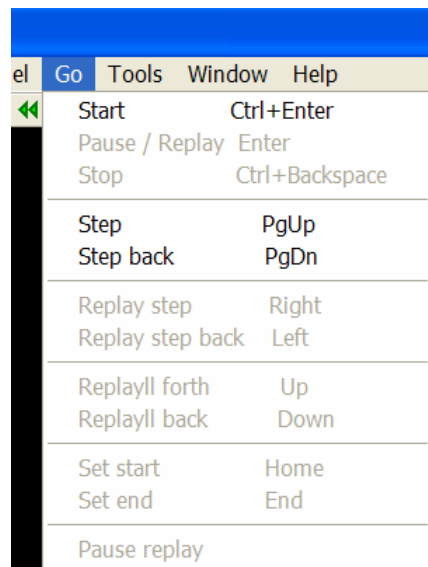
el Go Tools Window Help

Start Ctrl+Enter
Pause / Replay Enter
Stop Ctrl+Backspace

Step PgUp
Step back PgDn

Replay step Right
Replay step back Left

Replayll forth Up
Replayll back Down

Set start Home
Set end End

Pause replay